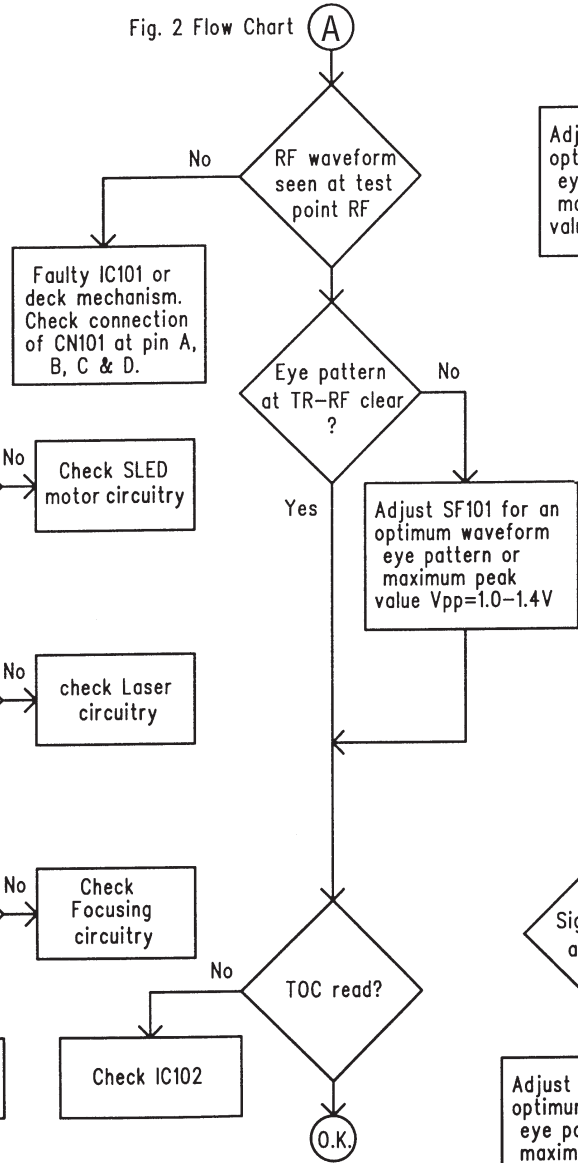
Fig. 2 Flow Chart (A)

RF waveform seen at test point RF

No

Faulty IC101 or deck mechanism. Check connection of CN101 at pin A, B, C & D.

Adj opt ey ma valu

Eye pattern at TR-RF clear ?

No

Yes

Adjust SF101 for an optimum waveform eye pattern or maximum peak value Vpp=1.0-1.4V

No

Check SLED motor circuitry

No

check Laser circuitry

No

Check Focusing circuitry

Sig a

No

TOC read?

Check IC102

O.K.

Adjust optimum eye pa maxim